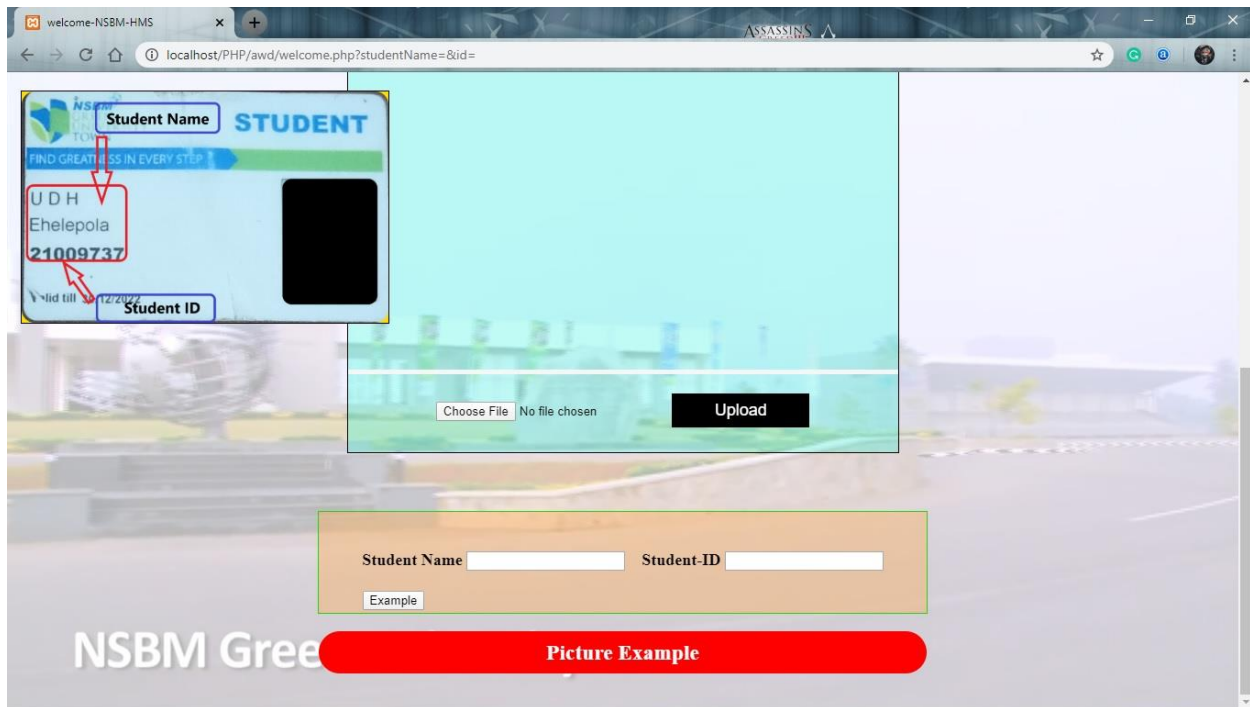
welcome-NSBM-HMS

ASSASSINS

localhost/PHP/awd/welcome.php?studentName=&id=

NSBM

Student Name

STUDENT

FIND GREATNESS IN EVERY STEP

U D H
Ehelepola
21009737

Valid till 31/12/2022

Student ID

Choose File No file chosen

Upload

Student Name

Student-ID

Example

NSBM Gree

Picture Example